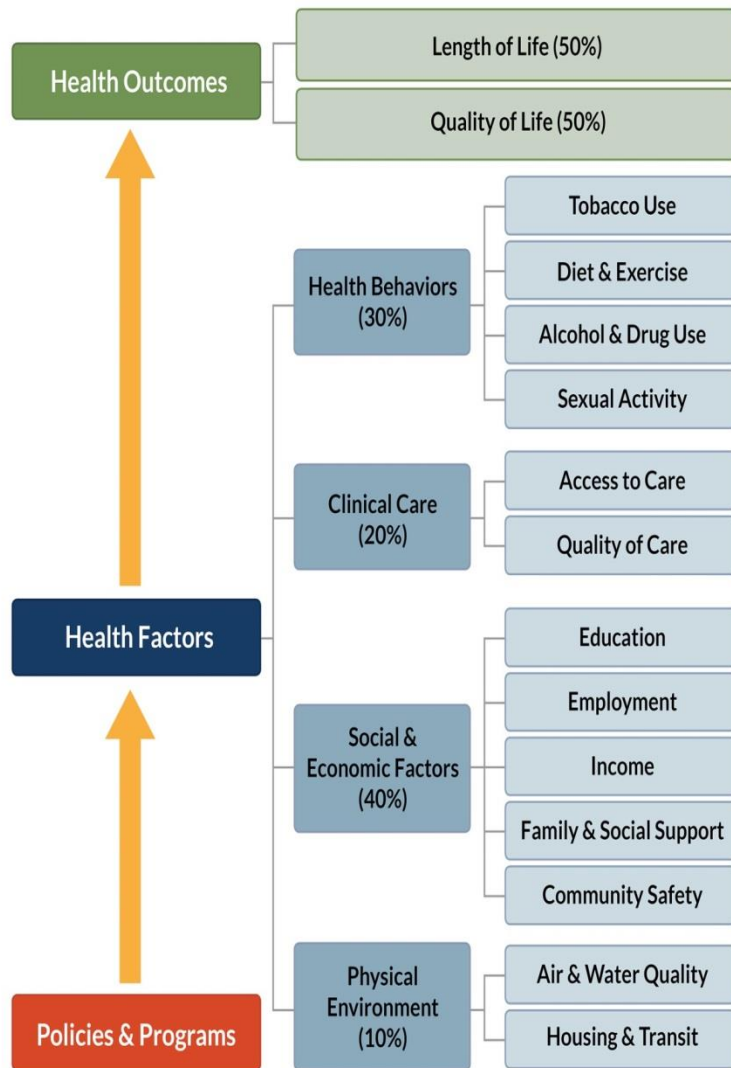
Health Outcomes

Length of Life (50%)

Quality of Life (50%)

Health Factors

Health Behaviors (30%)

Tobacco Use

Diet & Exercise

Alcohol & Drug Use

Sexual Activity

Clinical Care (20%)

Access to Care

Quality of Care

Social & Economic Factors (40%)

Education

Employment

Income

Family & Social Support

Community Safety

Physical Environment (10%)

Air & Water Quality

Housing & Transit

Policies & Programs